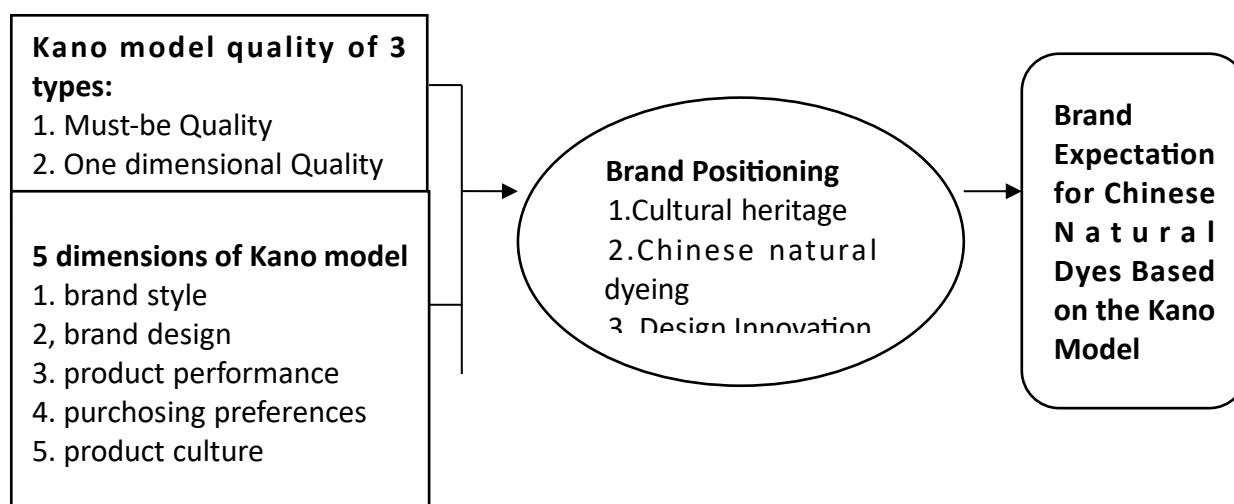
**Kano model quality of 3 types:**
1. Must-be Quality
2. One dimensional Quality

**5 dimensions of Kano model**
1. brand style
2, brand design
3. product performance
4. purchosing preferences
5. product culture

**Brand Positioning**
1.Cultural heritage
2.Chinese natural dyeing
3. Design Innovation

**Brand Expectation for Chinese Natural Dyes Based on the Kano Model**